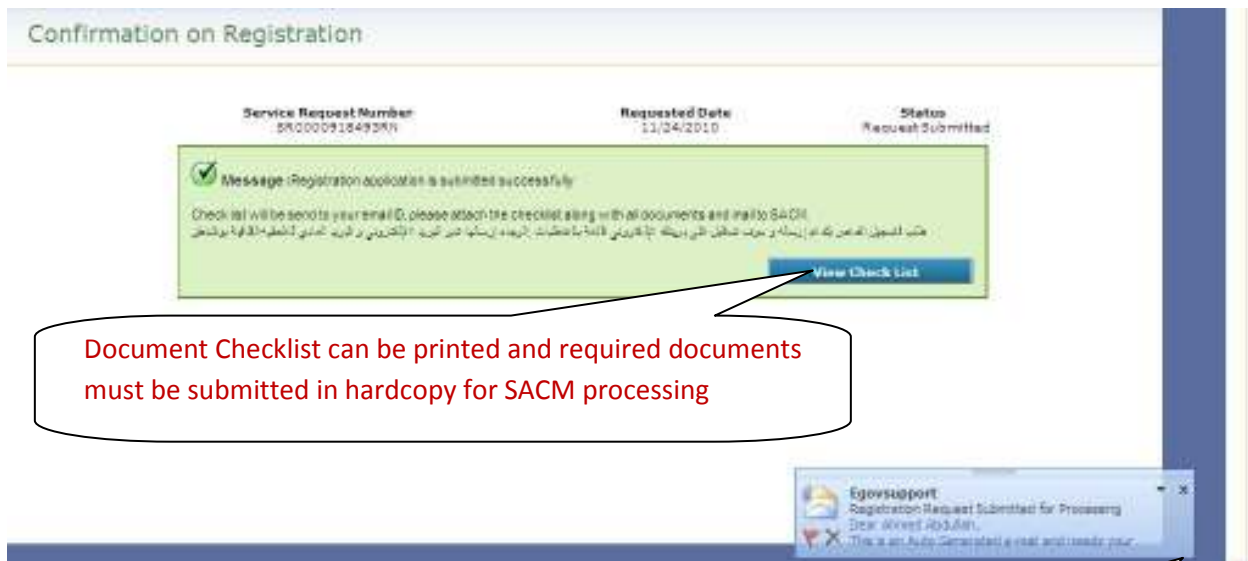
Confirmation on Registration

| Service Request Number | Requested Date | Status |
|---|---|---|
| SR0000918493RN | 11/24/2010 | Request Submitted |

Message :Registration application is submitted successfully

Check list will be send to your email ID, please attach the checklist along with all documents and mail to SACM
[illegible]

View Check List

Document Checklist can be printed and required documents must be submitted in hardcopy for SACM processing

Egovsupport
Registration Request Submitted for Processing
Dear Ahmed Abdullah,
This is an Auto Generated e-mail and needs your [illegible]